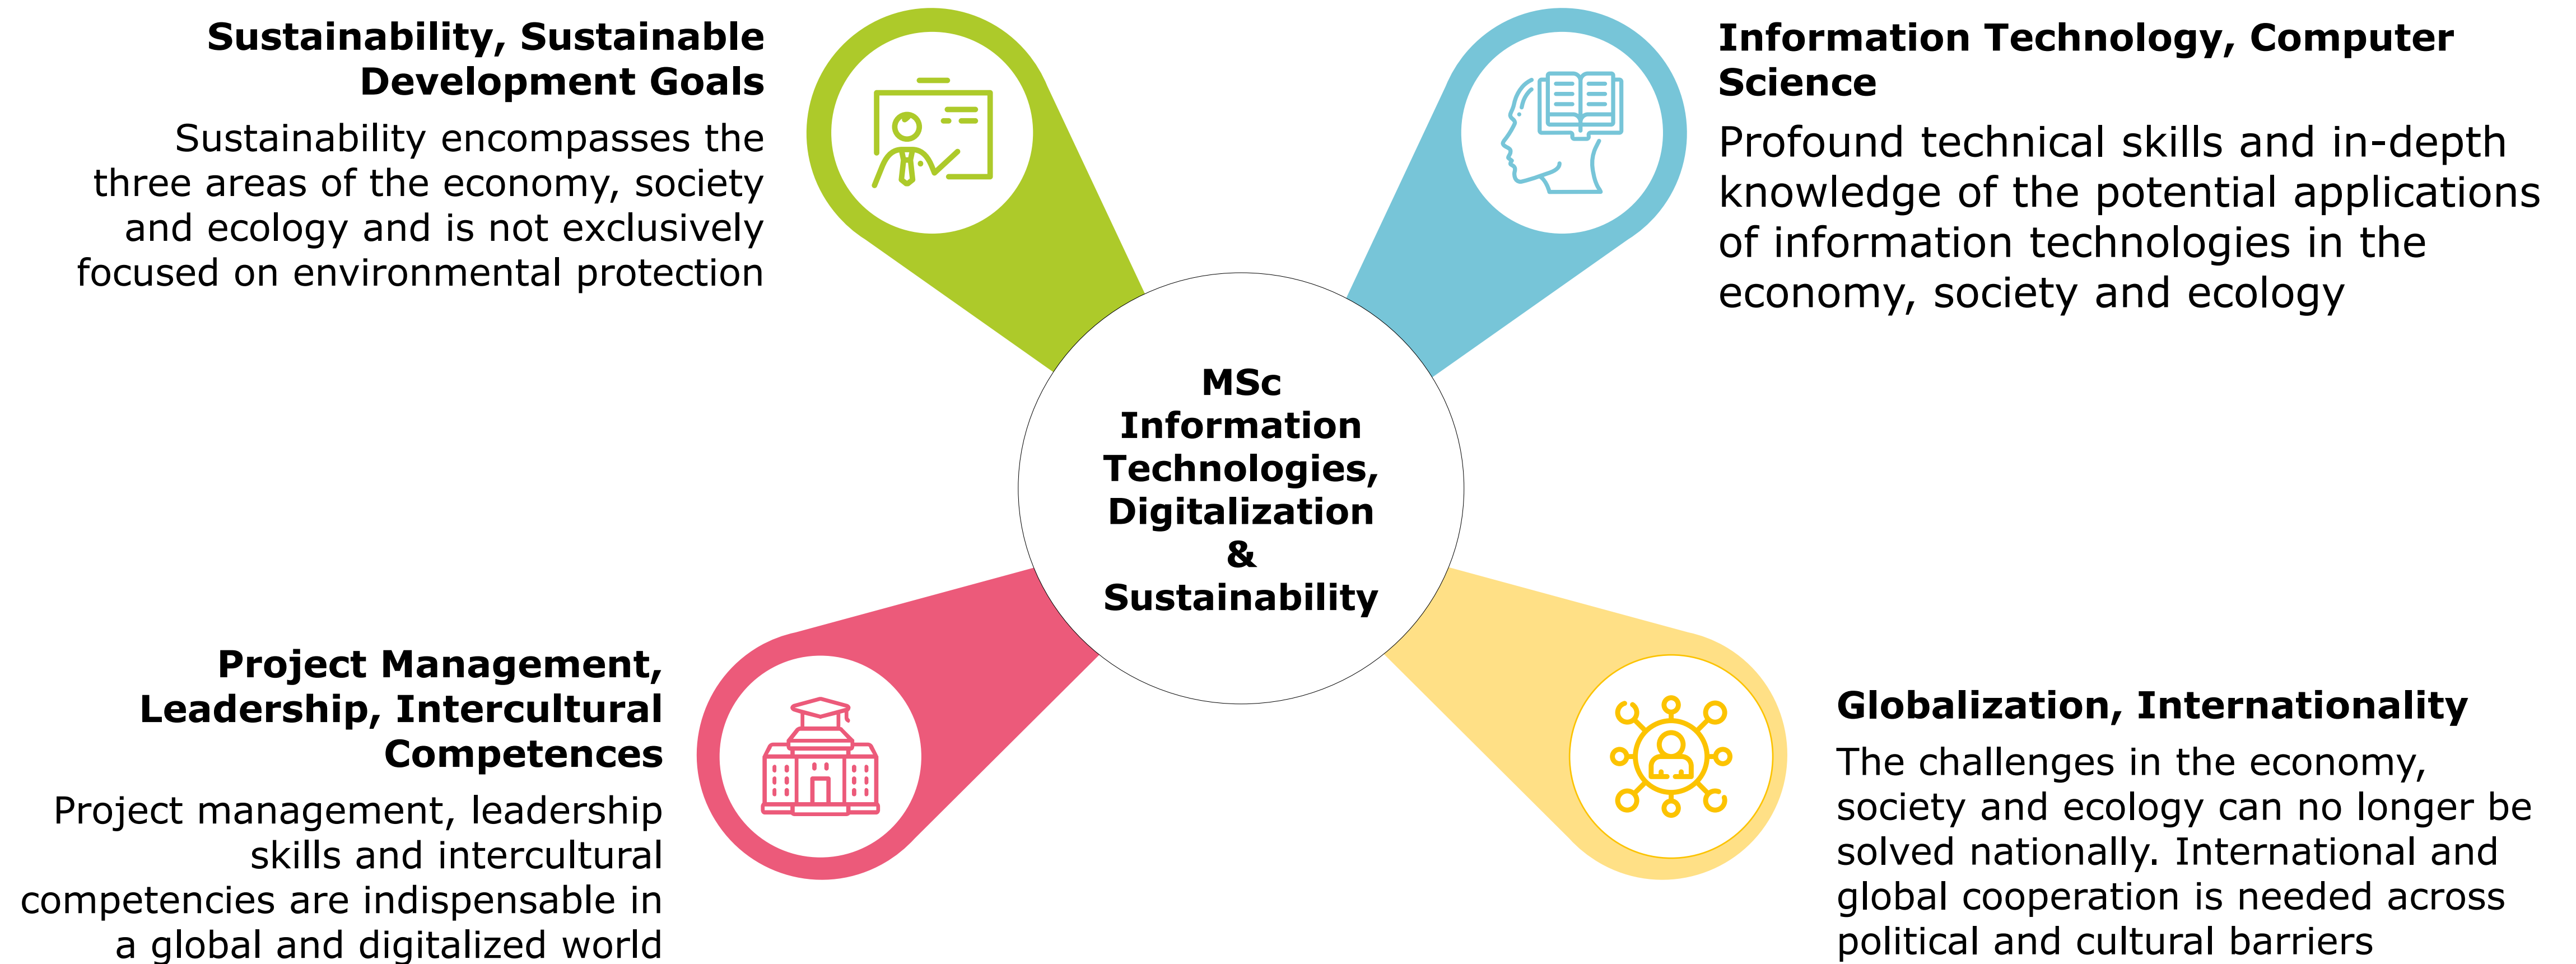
**Sustainability, Sustainable Development Goals**

Sustainability encompasses the three areas of the economy, society and ecology and is not exclusively focused on environmental protection

**Information Technology, Computer Science**

Profound technical skills and in-depth knowledge of the potential applications of information technologies in the economy, society and ecology

**MSc Information Technologies, Digitalization & Sustainability**

**Project Management, Leadership, Intercultural Competences**

Project management, leadership skills and intercultural competencies are indispensable in a global and digitalized world

**Globalization, Internationality**

The challenges in the economy, society and ecology can no longer be solved nationally. International and global cooperation is needed across political and cultural barriers